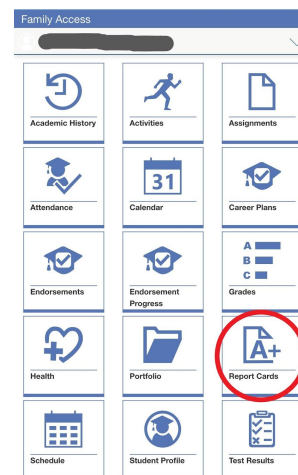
Family Access

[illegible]

Academic History

Activities

Assignments

Attendance

31

Calendar

Career Plans

Endorsements

Endorsement Progress

A
B
C

Grades

Health

Portfolio

A+

Report Cards

Schedule

Student Profile

Test Results